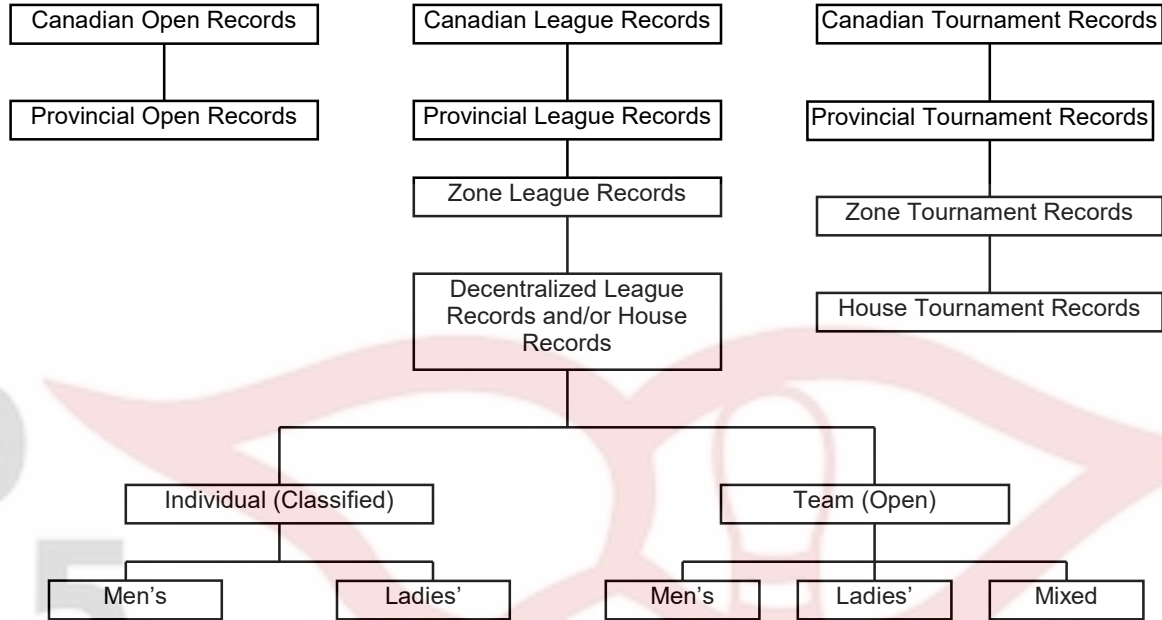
Canadian Open Records

Provincial Open Records

Canadian League Records

Provincial League Records

Zone League Records

Decentralized League Records and/or House Records

Canadian Tournament Records

Provincial Tournament Records

Zone Tournament Records

House Tournament Records

Individual (Classified)

Team (Open)

Men's

Ladies'

Men's

Ladies'

Mixed